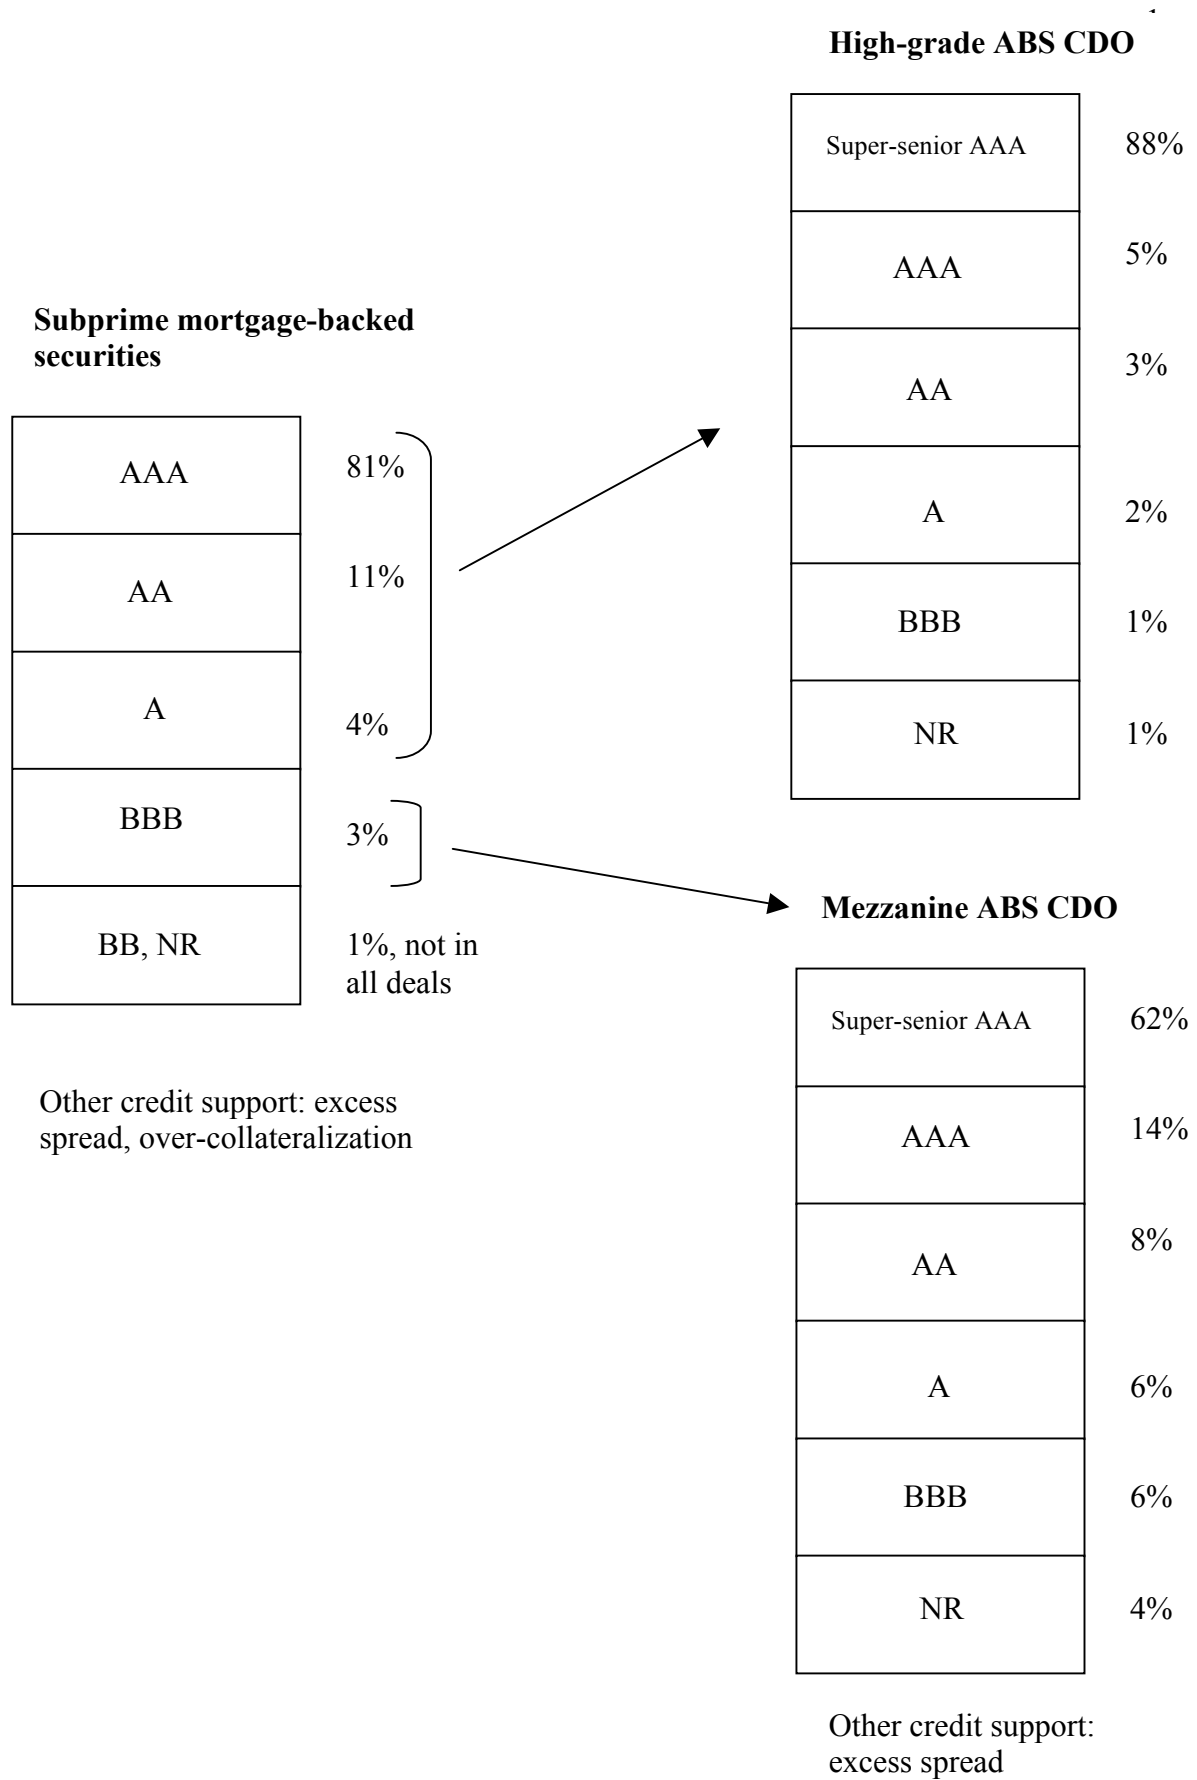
High-grade ABS CDO

| | |
|---|---|
| Super-senior AAA | 88% |
| AAA | 5% |
| AA | 3% |
| A | 2% |
| BBB | 1% |
| NR | 1% |

Subprime mortgage-backed securities

| | |
|---|---|
| AAA | 81% |
| AA | 11% |
| A | 4% |
| BBB | 3% |
| BB, NR | 1%, not in all deals |

Other credit support: excess spread, over-collateralization

Mezzanine ABS CDO

| | |
|---|---|
| Super-senior AAA | 62% |
| AAA | 14% |
| AA | 8% |
| A | 6% |
| BBB | 6% |
| NR | 4% |

Other credit support: excess spread